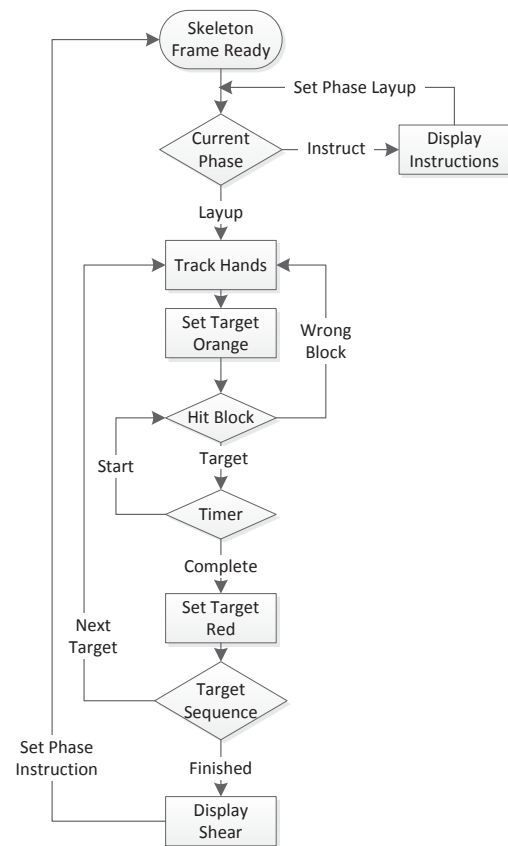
Skeleton Frame Ready

Set Phase Layup

Current Phase

Instruct

Display Instructions

Layup

Track Hands

Set Target Orange

Wrong Block

Hit Block

Start

Target

Timer

Complete

Set Target Red

Next Target

Target Sequence

Set Phase Instruction

Finished

Display Shear